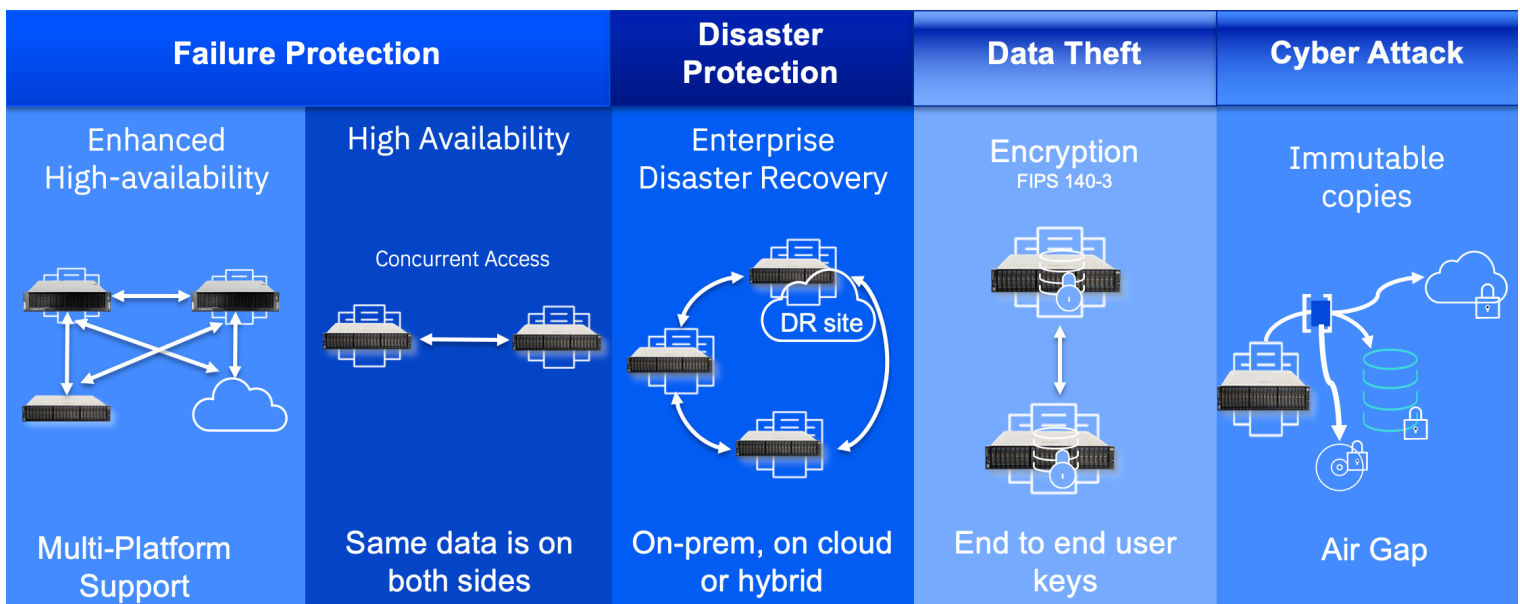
Failure Protection

Disaster Protection

Data Theft

Cyber Attack

Enhanced High-availability

Multi-Platform Support

High Availability

Concurrent Access

Same data is on both sides

Enterprise Disaster Recovery

DR site

On-prem, on cloud or hybrid

Encryption
FIPS 140-3

End to end user keys

Immutable copies

Air Gap